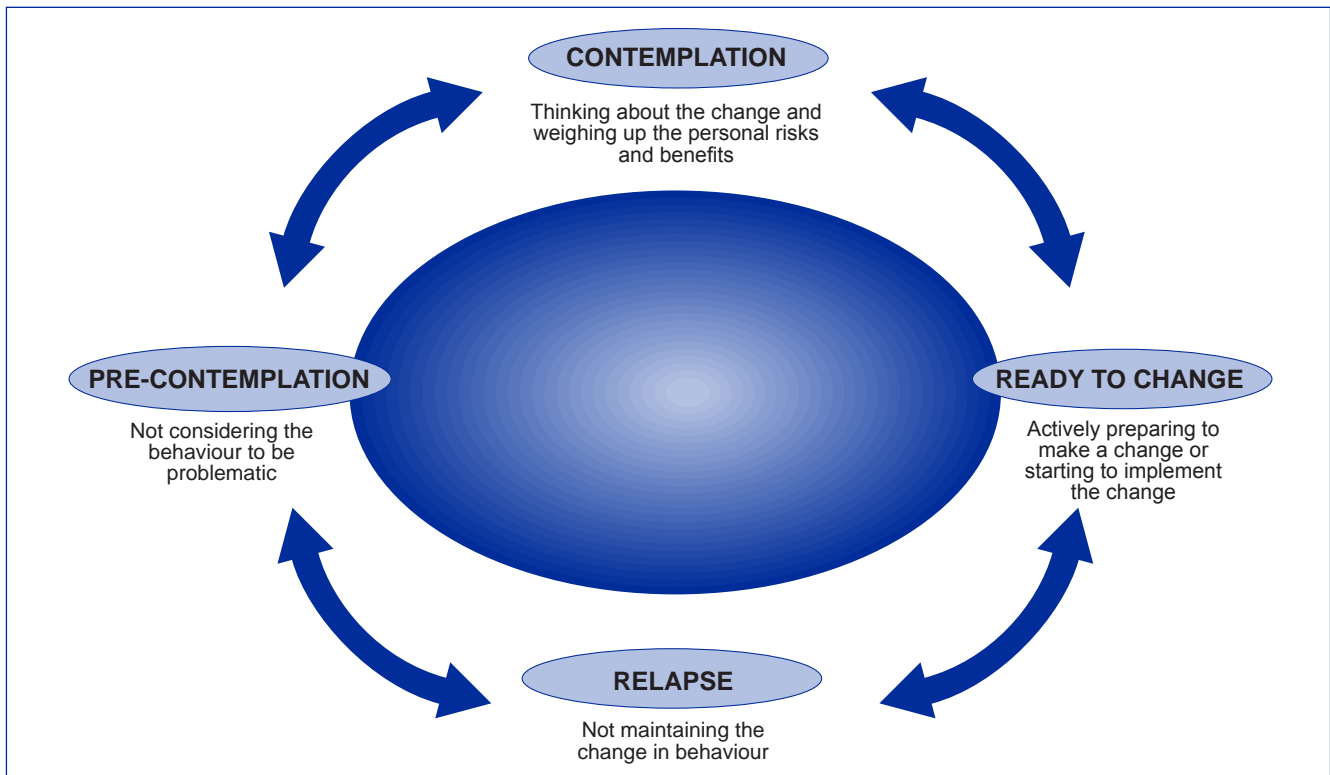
CONTEMPLATION

Thinking about the change and weighing up the personal risks and benefits

PRE-CONTEMPLATION

Not considering the behaviour to be problematic

READY TO CHANGE

Actively preparing to make a change or starting to implement the change

RELAPSE

Not maintaining the change in behaviour